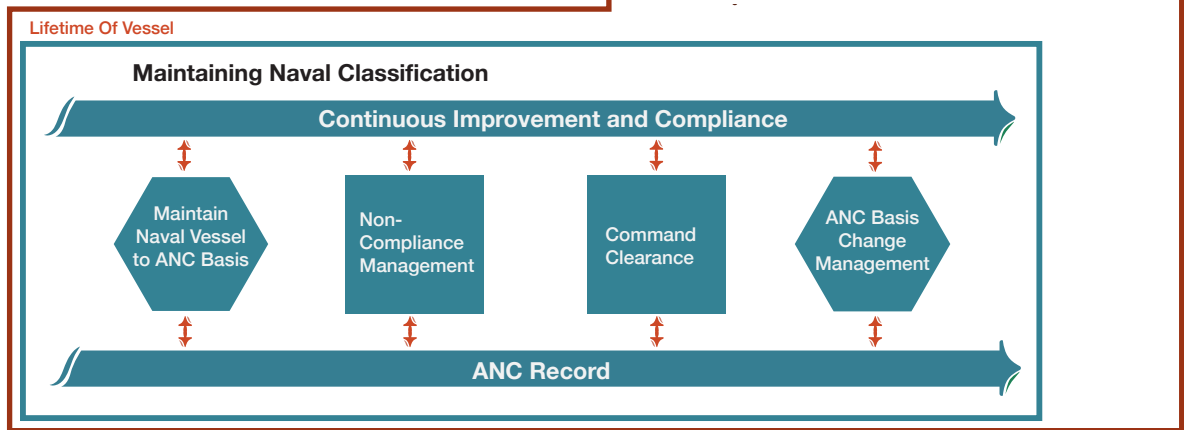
Lifetime Of Vessel

Maintaining Naval Classification

Continuous Improvement and Compliance

Maintain Naval Vessel to ANC Basis

Non-Compliance Management

Command Clearance

ANC Basis Change Management

ANC Record